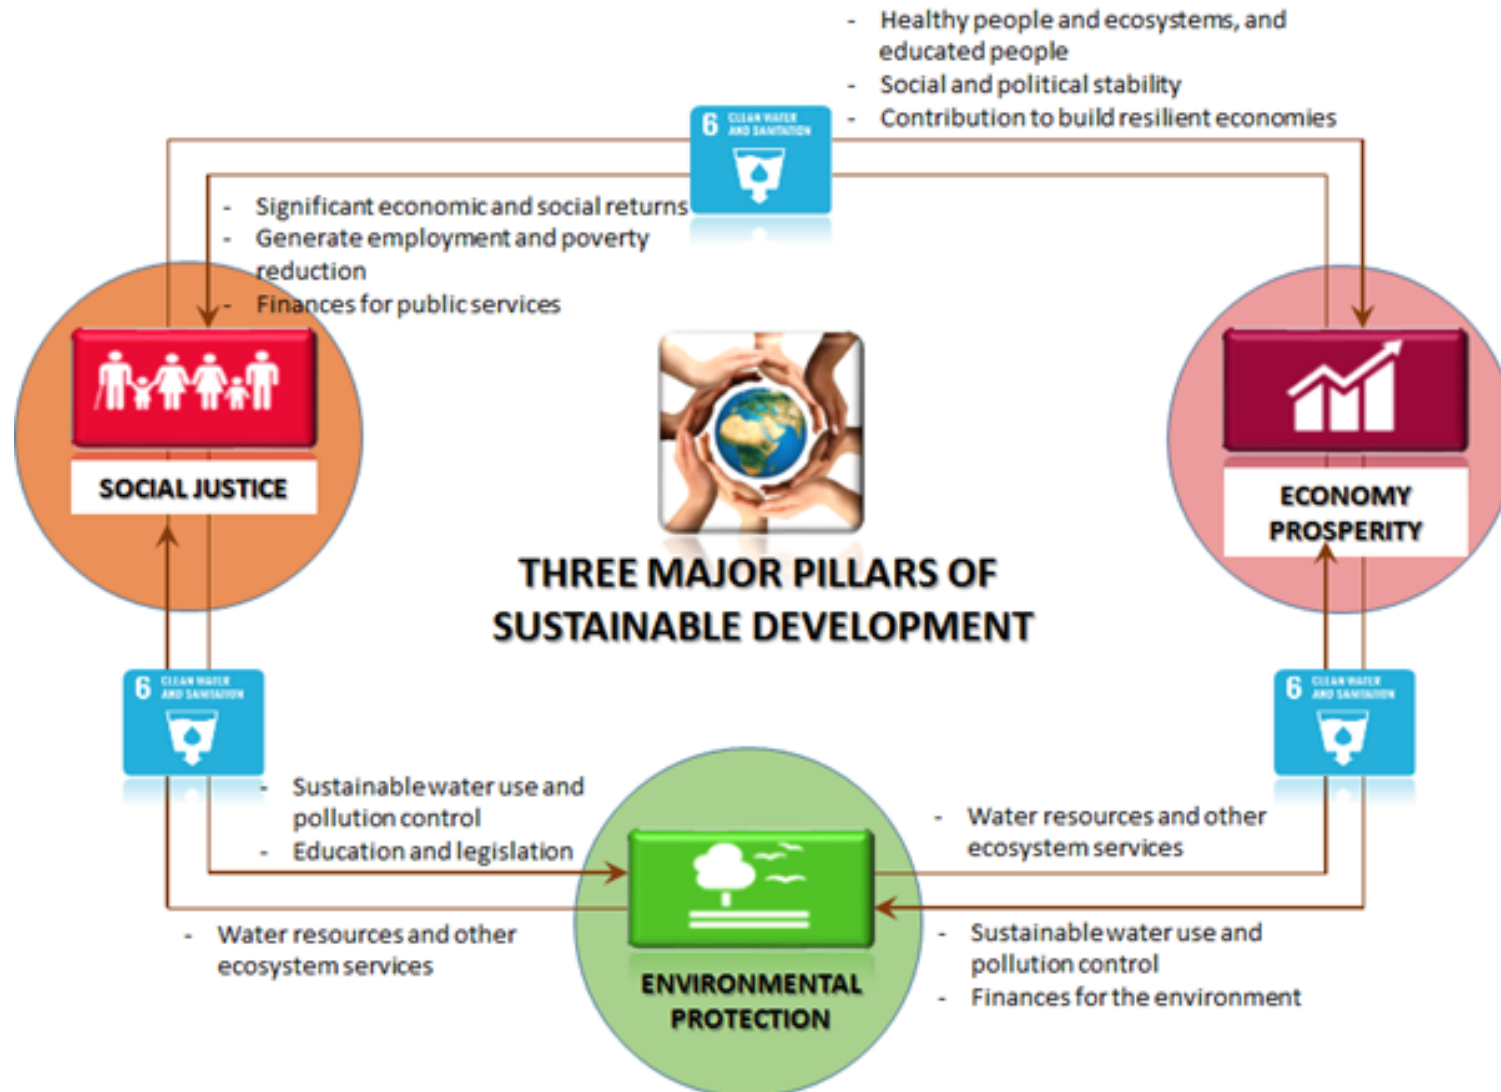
- Healthy people and ecosystems, and educated people
- Social and political stability
- Contribution to build resilient economies

6 CLEAN WATER AND SANITATION

- Significant economic and social returns
- Generate employment and poverty reduction
- Finances for public services

SOCIAL JUSTICE

ECONOMY PROSPERITY

THREE MAJOR PILLARS OF SUSTAINABLE DEVELOPMENT

6 CLEAN WATER AND SANITATION

6 CLEAN WATER AND SANITATION

- Sustainable water use and pollution control
- Education and legislation

- Water resources and other ecosystem services

- Water resources and other ecosystem services

- Sustainable water use and pollution control
- Finances for the environment

ENVIRONMENTAL PROTECTION